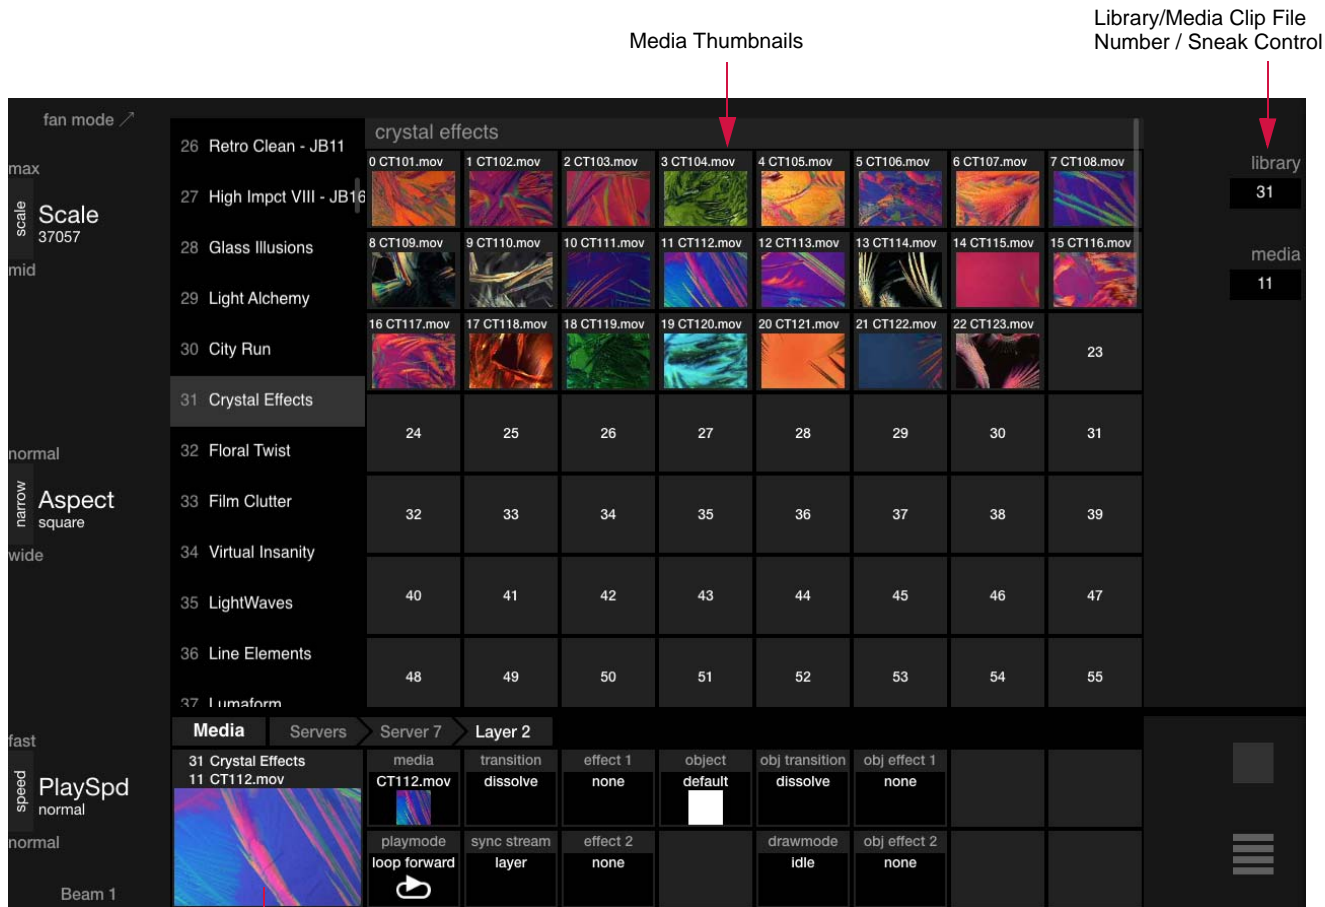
Media Thumbnails

Library/Media Clip File Number / Sneak Control

fan mode ↗

max
scale
Scale
37057
mid

normal
narrow
Aspect
square
wide

fast
speed
PlaySpd
normal
normal

Beam 1

26 Retro Clean - JB11
27 High Impct VIII - JB16
28 Glass Illusions
29 Light Alchemy
30 City Run
31 Crystal Effects
32 Floral Twist
33 Film Clutter
34 Virtual Insanity
35 LightWaves
36 Line Elements
37 Lumaform

crystal effects

0 CT101.mov
1 CT102.mov
2 CT103.mov
3 CT104.mov
4 CT105.mov
5 CT106.mov
6 CT107.mov
7 CT108.mov
8 CT109.mov
9 CT110.mov
10 CT111.mov
11 CT112.mov
12 CT113.mov
13 CT114.mov
14 CT115.mov
15 CT116.mov
16 CT117.mov
17 CT118.mov
18 CT119.mov
19 CT120.mov
20 CT121.mov
21 CT122.mov
22 CT123.mov
23

| 24 | 25 | 26 | 27 | 28 | 29 | 30 | 31 |
|---|---|---|---|---|---|---|---|
| 32 | 33 | 34 | 35 | 36 | 37 | 38 | 39 |
| 40 | 41 | 42 | 43 | 44 | 45 | 46 | 47 |
| 48 | 49 | 50 | 51 | 52 | 53 | 54 | 55 |

library
31
media
11

Media Servers Server 7 Layer 2

31 Crystal Effects
11 CT112.mov

| media | transition | effect 1 | object | obj transition | obj effect 1 |
|---|---|---|---|---|---|
| CT112.mov | dissolve | none | default | dissolve | none |
| playmode | sync stream | effect 2 | | drawmode | obj effect 2 |
| loop forward | layer | none | | idle | none |